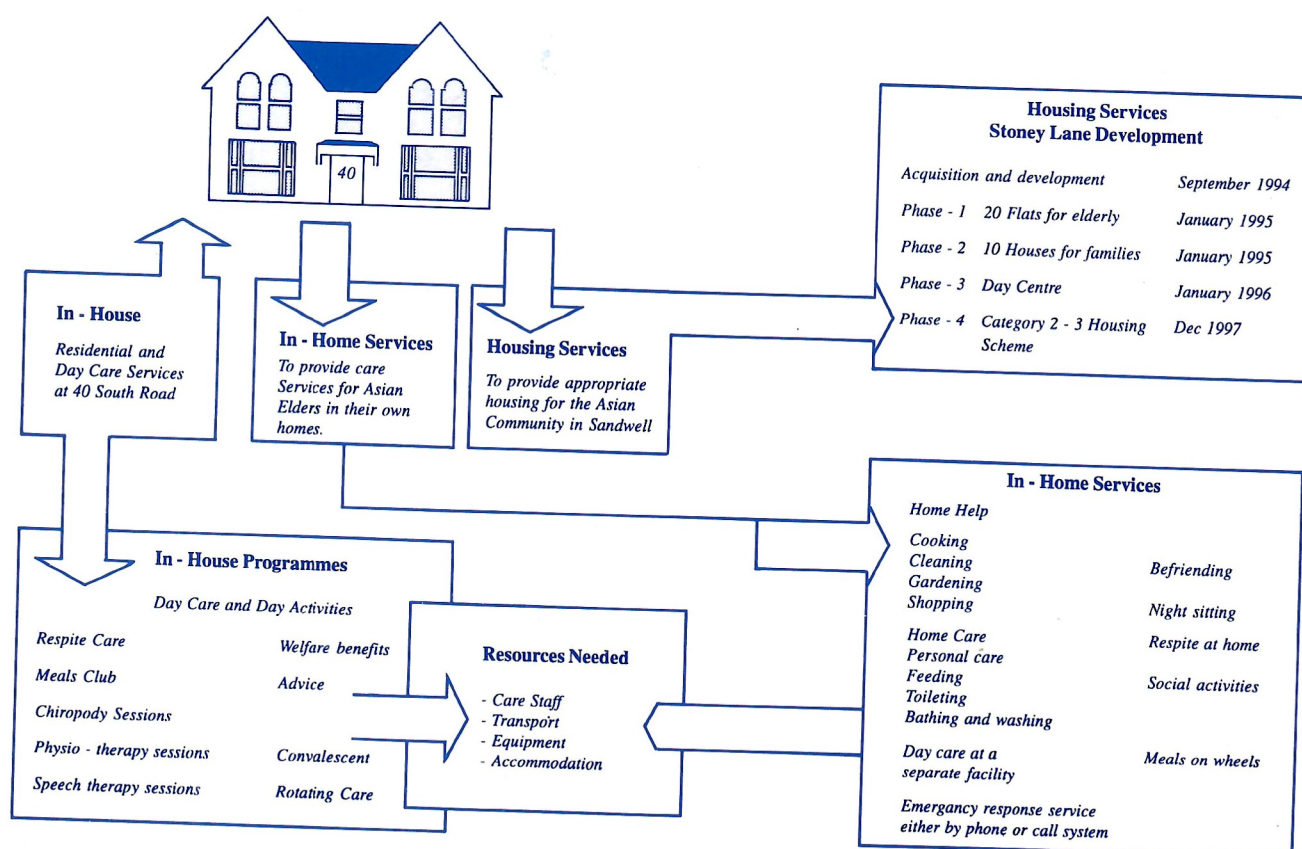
40

In - House

Residential and Day Care Services at 40 South Road

In - Home Services

To provide care Services for Asian Elders in their own homes.

Housing Services

To provide appropriate housing for the Asian Community in Sandwell

Housing Services
Stoney Lane Development

| | | |
|---|---|---|
| Acquisition and development | | September 1994 |
| Phase - 1 | 20 Flats for elderly | January 1995 |
| Phase - 2 | 10 Houses for families | January 1995 |
| Phase - 3 | Day Centre | January 1996 |
| Phase - 4 | Category 2 - 3 Housing Scheme | Dec 1997 |

In - Home Services

Home Help
Cooking
Cleaning
Gardening
Shopping

Home Care
Personal care
Feeding
Toileting
Bathing and washing

Day care at a separate facility

Emergancy response service either by phone or call system

Befriending

Night sitting

Respite at home

Social activities

Meals on wheels

In - House Programmes

Day Care and Day Activities

Respite Care

Meals Club

Chiropody Sessions

Physio - therapy sessions

Speech therapy sessions

Welfare benefits

Advice

Convalescent

Rotating Care

Resources Needed

- Care Staff
- Transport
- Equipment
- Accommodation